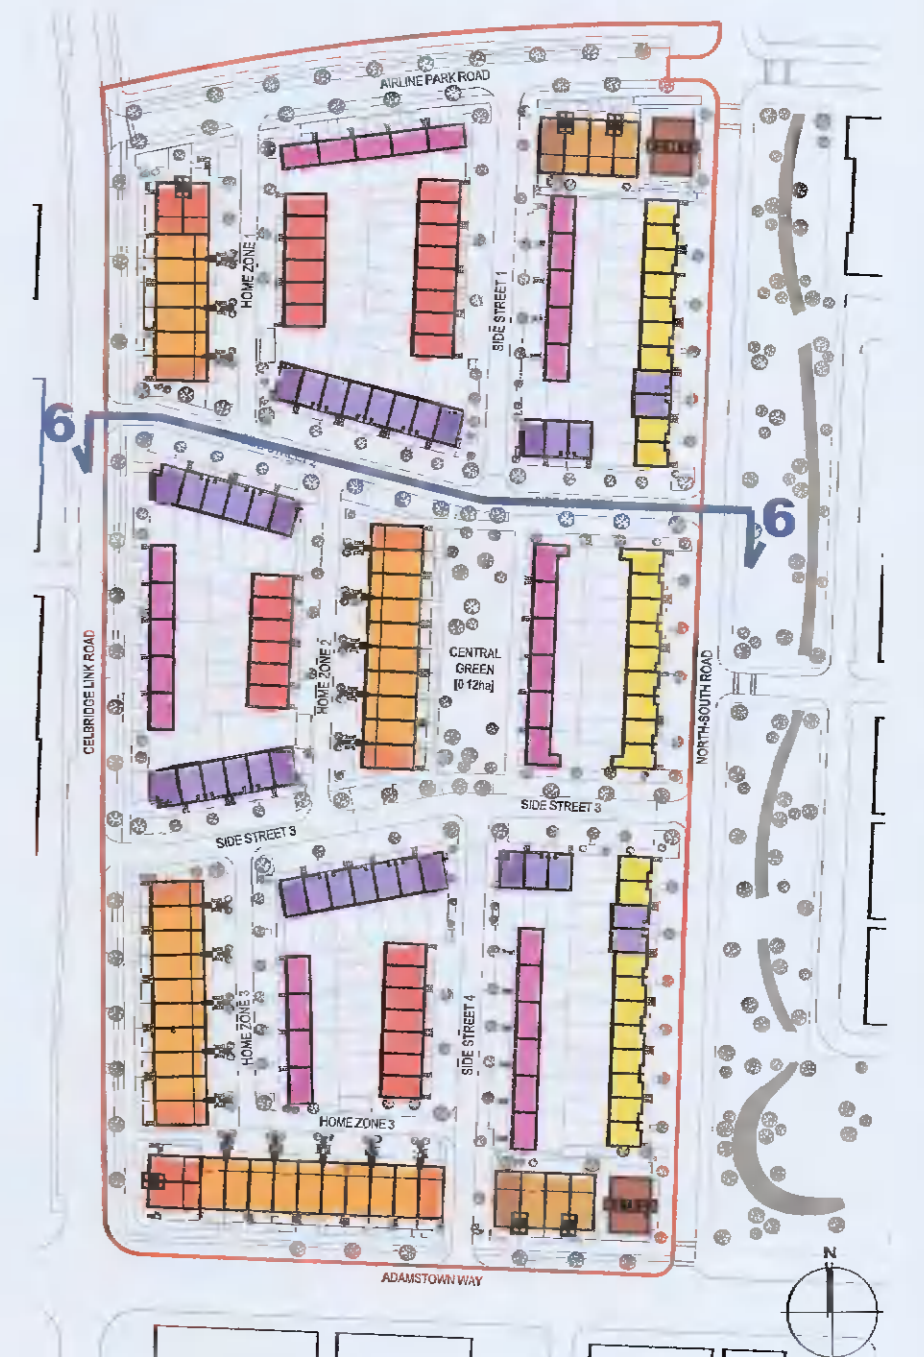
AIRLINE PARK ROAD

HOME ZONE

SIDE STREET 1

6

STREET 2

6

CELBRIDGE LINK ROAD

HOME ZONE 2

CENTRAL GREEN [0.12ha]

NORTH-SOUTH ROAD

SIDE STREET 3

SIDE STREET 3

HOME ZONE 3

SIDE STREET 4

HOME ZONE 3

ADAMSTOWN WAY

N